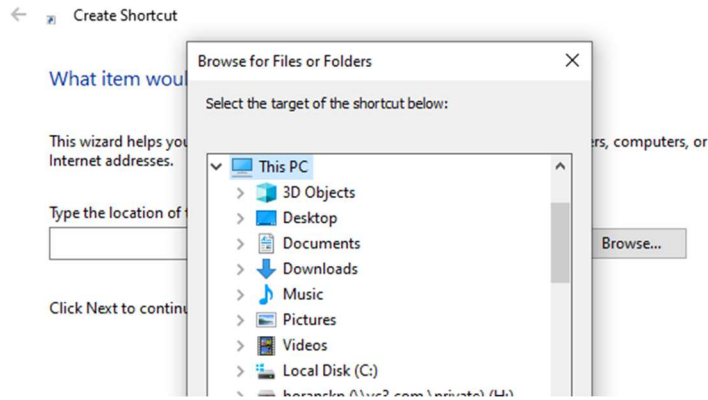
Create Shortcut

What item woul

This wizard helps you rs, computers, or Internet addresses.

Type the location of

Browse...

Click Next to continu

Browse for Files or Folders

Select the target of the shortcut below:

This PC
3D Objects
Desktop
Documents
Downloads
Music
Pictures
Videos
Local Disk (C:)
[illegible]